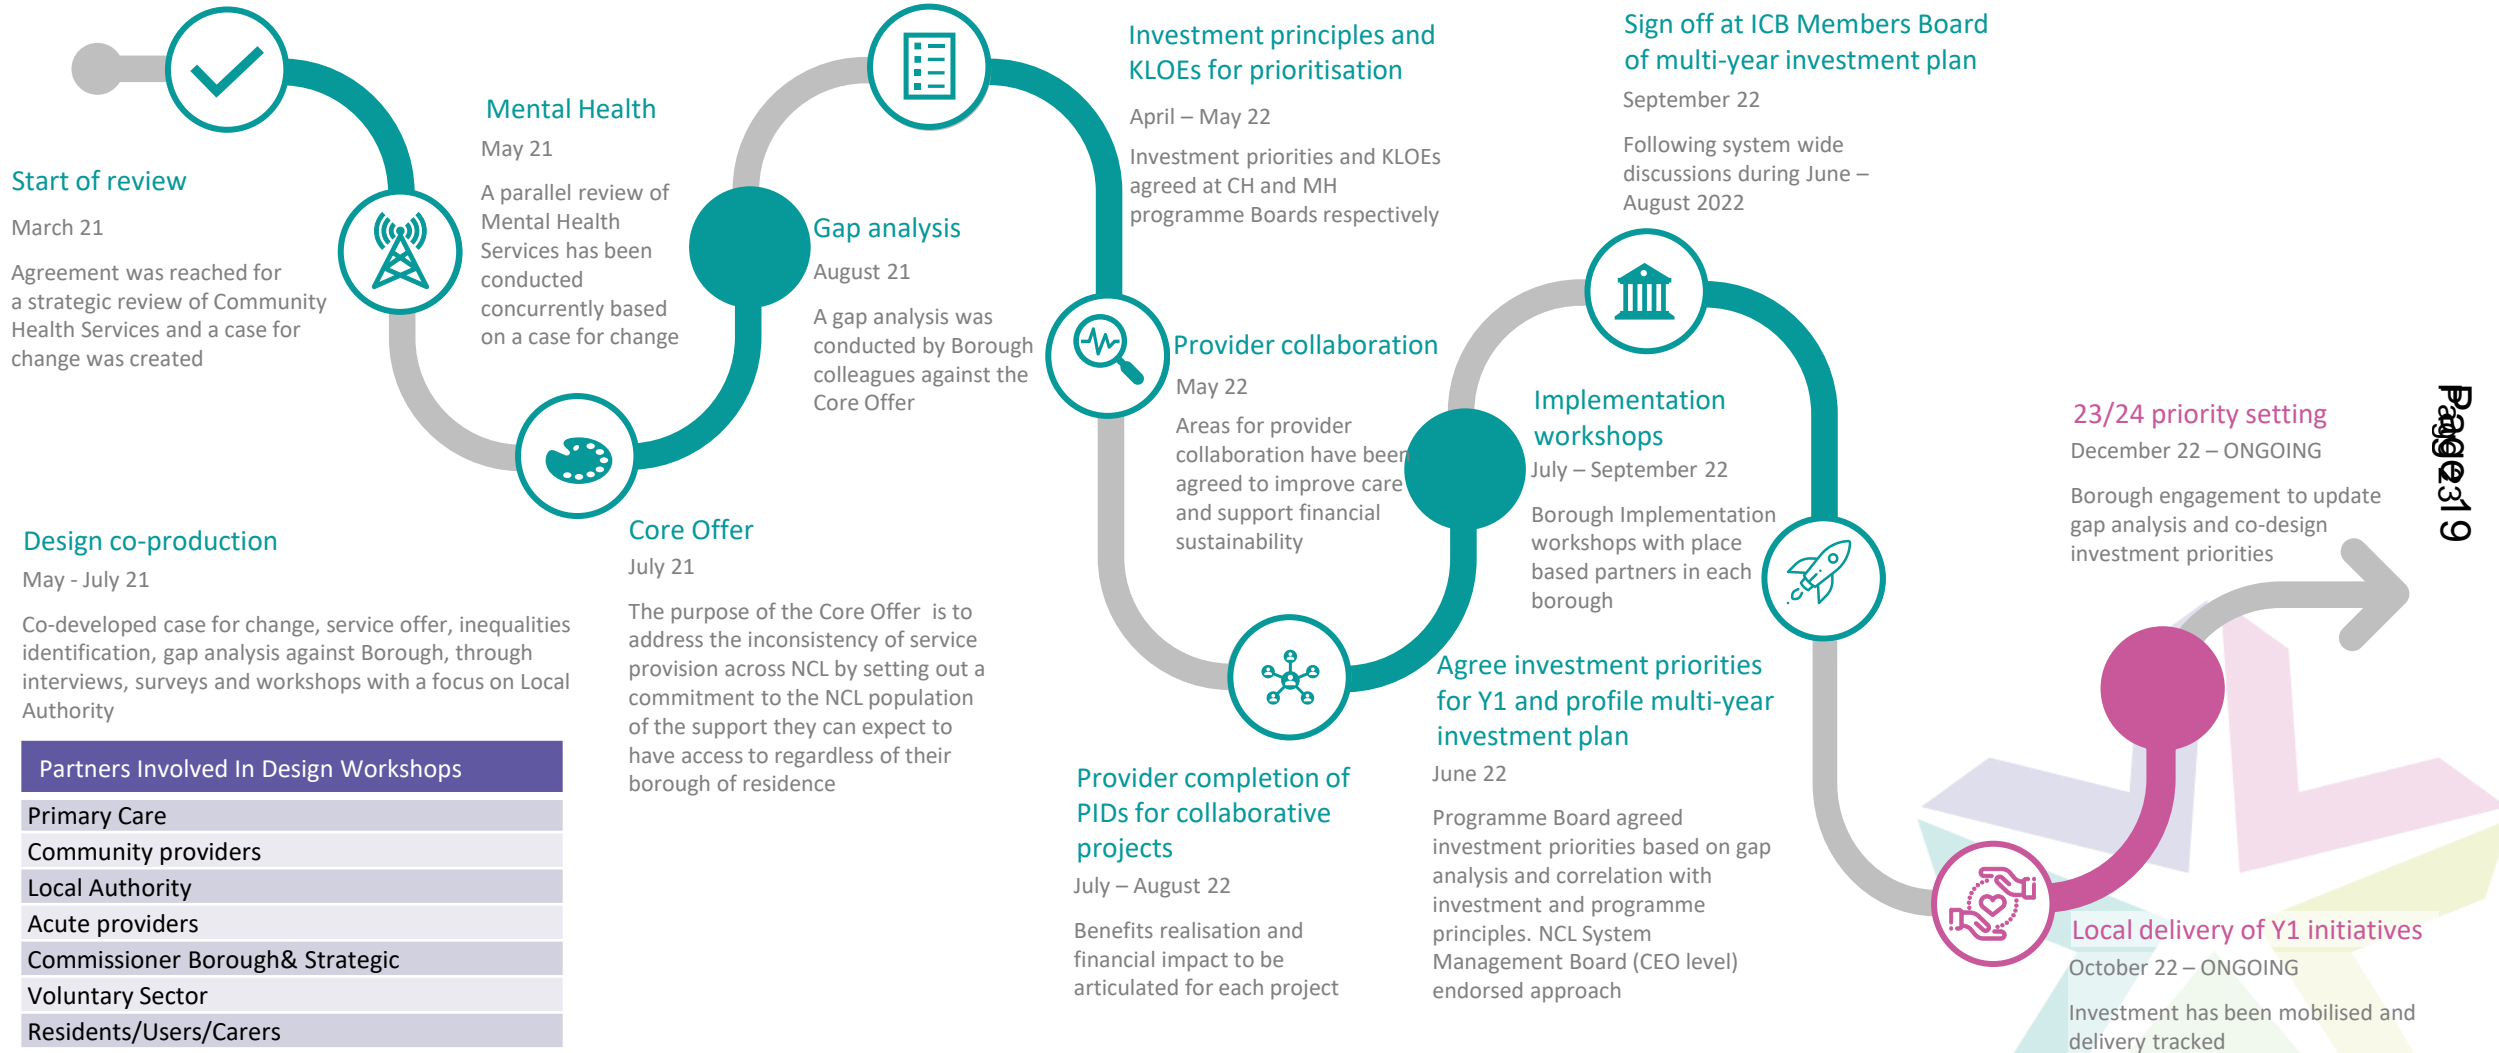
Start of review

March 21

Agreement was reached for a strategic review of Community Health Services and a case for change was created

Mental Health

May 21

A parallel review of Mental Health Services has been conducted concurrently based on a case for change

Gap analysis

August 21

A gap analysis was conducted by Borough colleagues against the Core Offer

Investment principles and KLOEs for prioritisation

April – May 22

Investment priorities and KLOEs agreed at CH and MH programme Boards respectively

Sign off at ICB Members Board of multi-year investment plan

September 22

Following system wide discussions during June – August 2022

Provider collaboration

May 22

Areas for provider collaboration have been agreed to improve care and support financial sustainability

Implementation workshops

July – September 22

Borough Implementation workshops with place based partners in each borough

23/24 priority setting

December 22 – ONGOING

Borough engagement to update gap analysis and co-design investment priorities

Page 319

Design co-production

May - July 21

Co-developed case for change, service offer, inequalities identification, gap analysis against Borough, through interviews, surveys and workshops with a focus on Local Authority

| Partners Involved In Design Workshops |
|---|
| Primary Care |
| Community providers |
| Local Authority |
| Acute providers |
| Commissioner Borough& Strategic |
| Voluntary Sector |
| Residents/Users/Carers |

Core Offer

July 21

The purpose of the Core Offer is to address the inconsistency of service provision across NCL by setting out a commitment to the NCL population of the support they can expect to have access to regardless of their borough of residence

Provider completion of PIDs for collaborative projects

July – August 22

Benefits realisation and financial impact to be articulated for each project

Agree investment priorities for Y1 and profile multi-year investment plan

June 22

Programme Board agreed investment priorities based on gap analysis and correlation with investment and programme principles. NCL System Management Board (CEO level) endorsed approach

Local delivery of Y1 initiatives

October 22 – ONGOING

Investment has been mobilised and delivery tracked